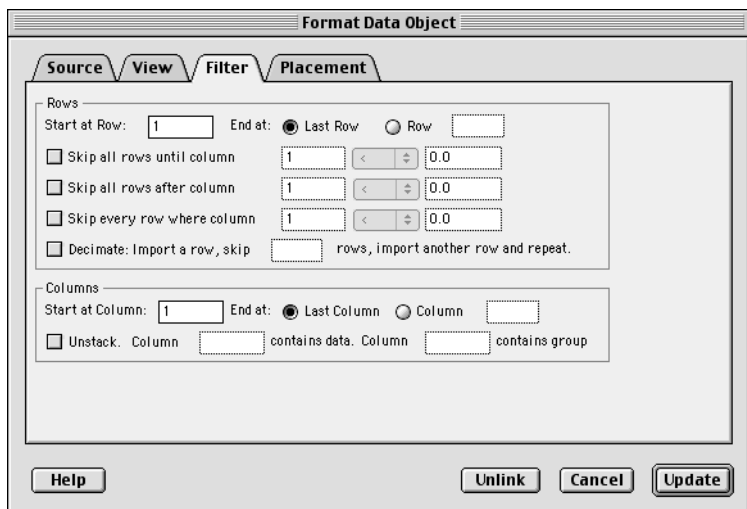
Format Data Object

Source View Filter Placement

Rows
Start at Row: 1 End at: Last Row Row
Skip all rows until column 1 < 0.0
Skip all rows after column 1 < 0.0
Skip every row where column 1 < 0.0
Decimate: Import a row, skip rows, import another row and repeat.

Columns
Start at Column: 1 End at: Last Column Column
Unstack. Column contains data. Column contains group

Help Unlink Cancel Update